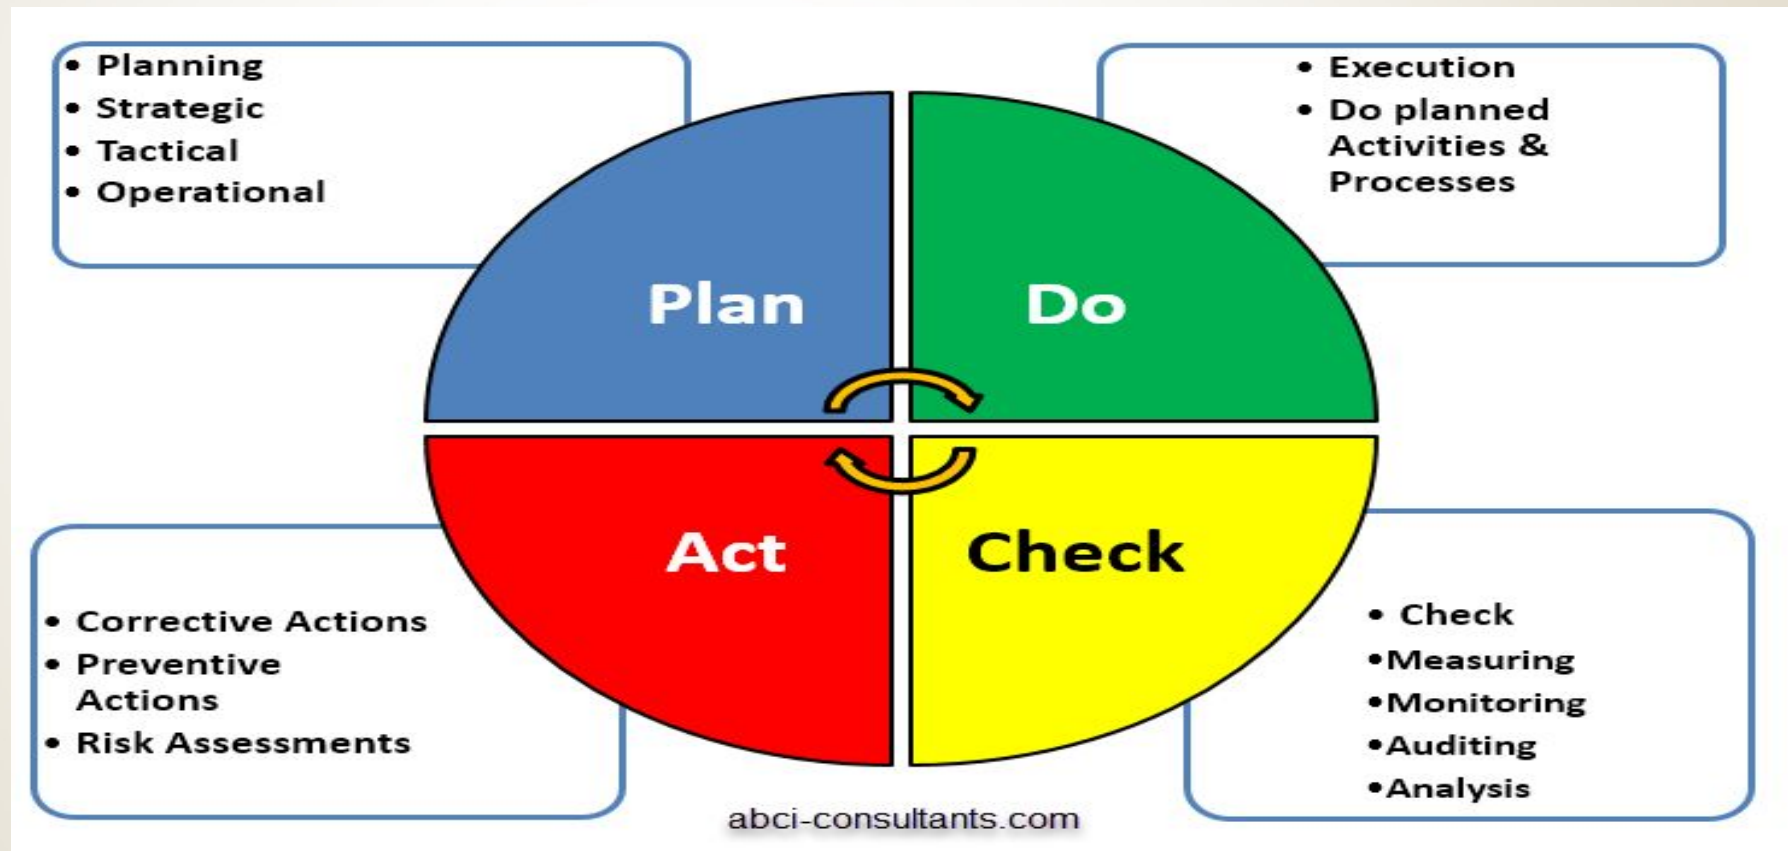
- Planning
- Strategic
- Tactical
- Operational

- Execution
- Do planned Activities & Processes

Plan

Do

Act

Check

- Corrective Actions
- Preventive Actions
- Risk Assessments

- Check
- Measuring
- Monitoring
- Auditing
- Analysis

abci-consultants.com